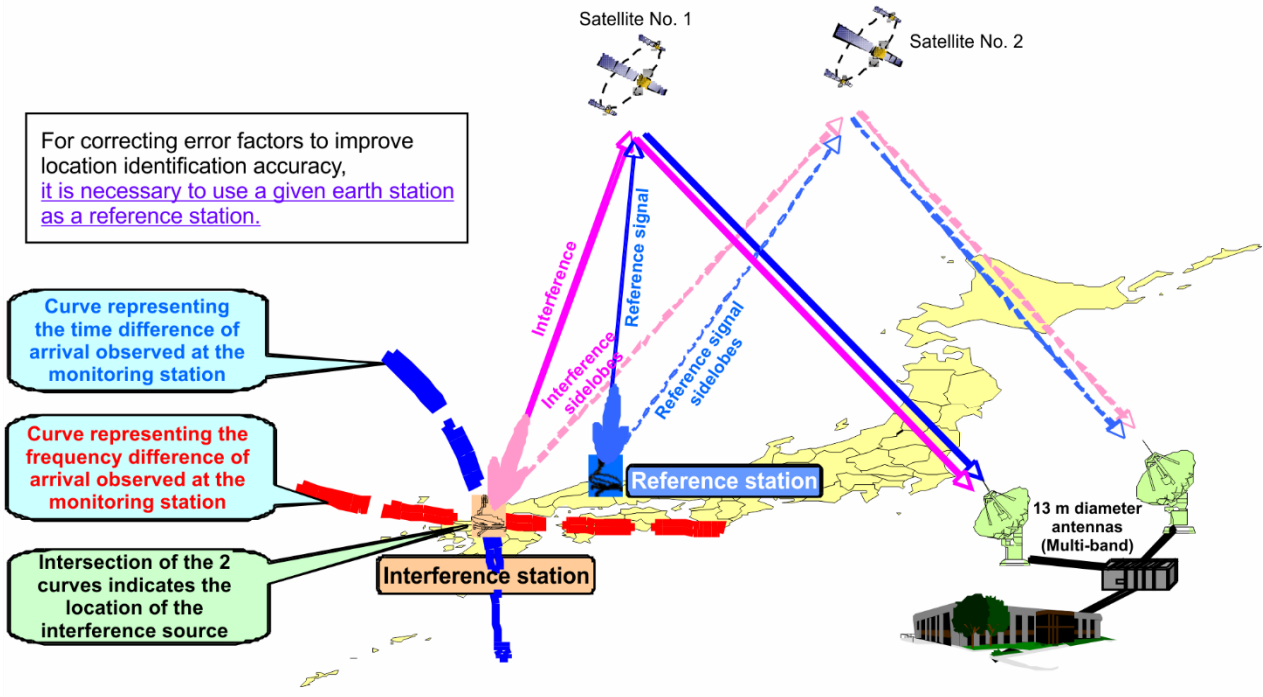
Satellite No. 1

Satellite No. 2

For correcting error factors to improve location identification accuracy, it is necessary to use a given earth station as a reference station.

Curve representing the time difference of arrival observed at the monitoring station

Curve representing the frequency difference of arrival observed at the monitoring station

Intersection of the 2 curves indicates the location of the interference source

Interference

Reference signal

Interference sidelobes

Reference signal sidelobes

Reference station

Interference station

13 m diameter antennas (Multi-band)